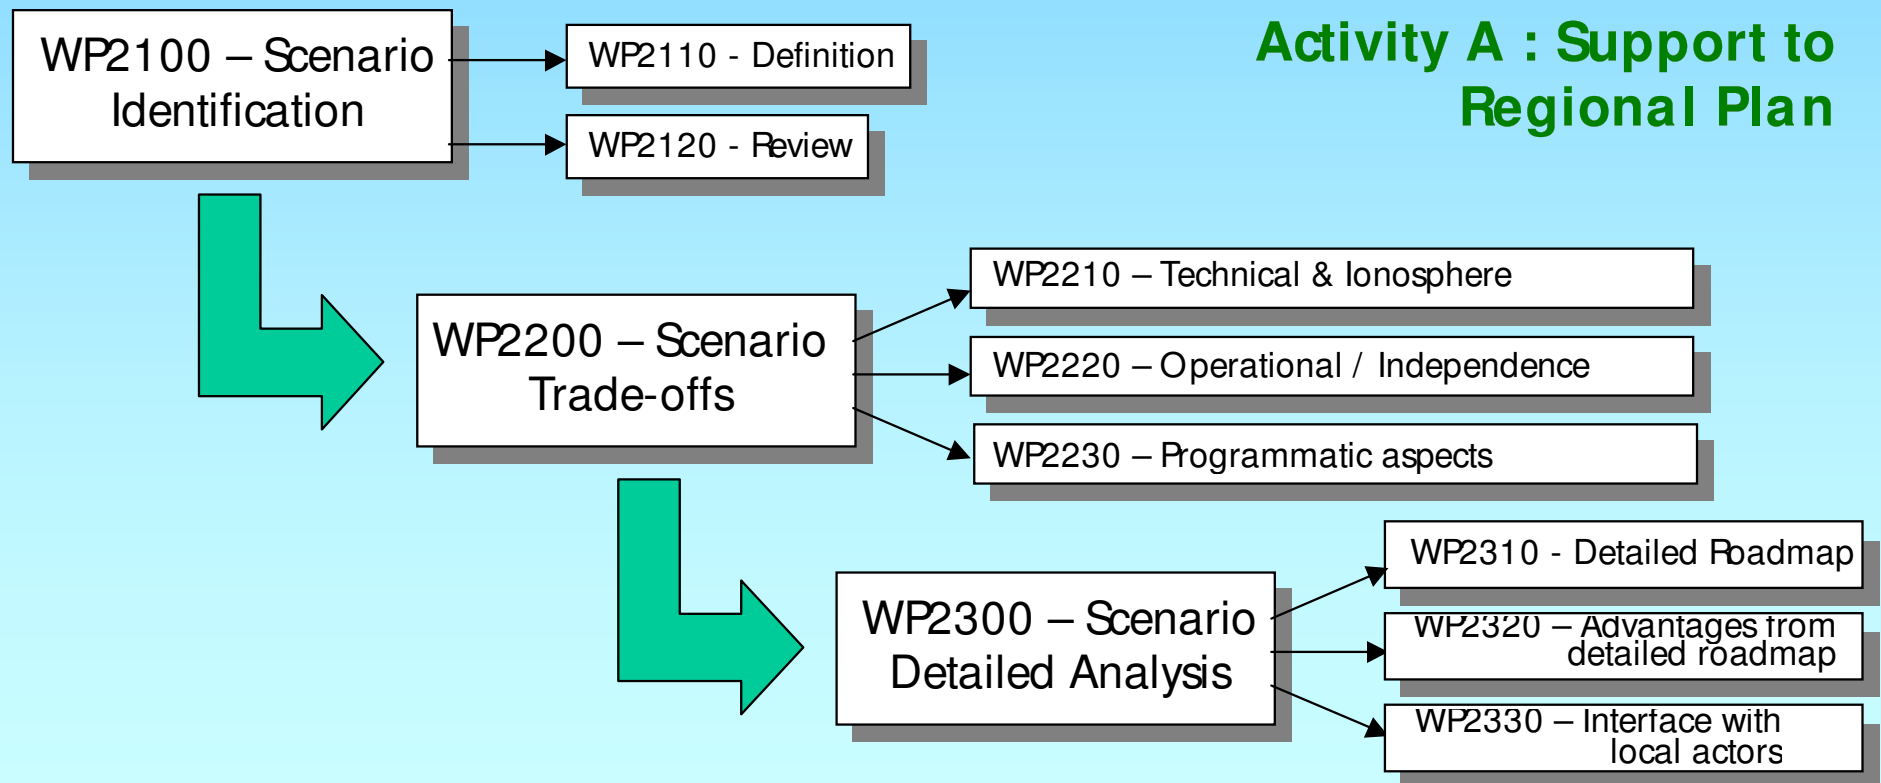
Activity A : Support to Regional Plan

WP2100 – Scenario Identification

WP2110 - Definition

WP2120 - Review

WP2200 – Scenario Trade-offs

WP2210 – Technical & Ionosphere

WP2220 – Operational / Independence

WP2230 – Programmatic aspects

WP2300 – Scenario Detailed Analysis

WP2310 - Detailed Roadmap

WP2320 – Advantages from detailed roadmap

WP2330 – Interface with local actors